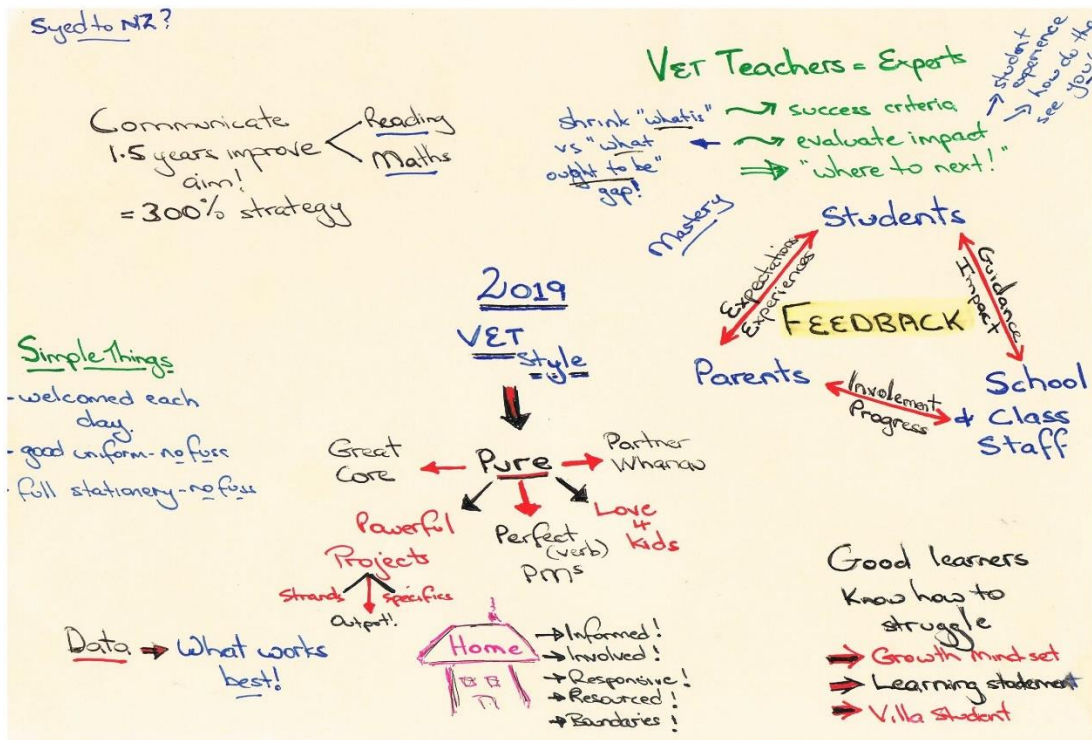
Syed to NZ?

Communicate
1.5 years improve aim!
= 300% strategy
Reading
Maths

VET Teachers = Experts
shrink "what is" vs "what ought to be" gap!
success criteria
evaluate impact
"where to next!"
→ student experience
→ how do they see you?

Mastery

Students
Expectations
Experiences
Guidance
Impact
FEEDBACK
Parents
Involvement
Progress
School & Class Staff

2019
VET style

Simple Things
- welcomed each day.
- good uniform - no fuss
- full stationery - no fuss

Great Core
Pure
Partner Whanau
Powerful Projects
Perfect (verb) PMs
Love 4 kids
Strands
Specifics
Output!

Data → What works best!

Home
→ Informed!
→ Involved!
→ Responsive!
→ Resourced!
→ Boundaries!

Good learners know how to struggle
→ Growth mind-set
→ Learning statement
→ Villa Student